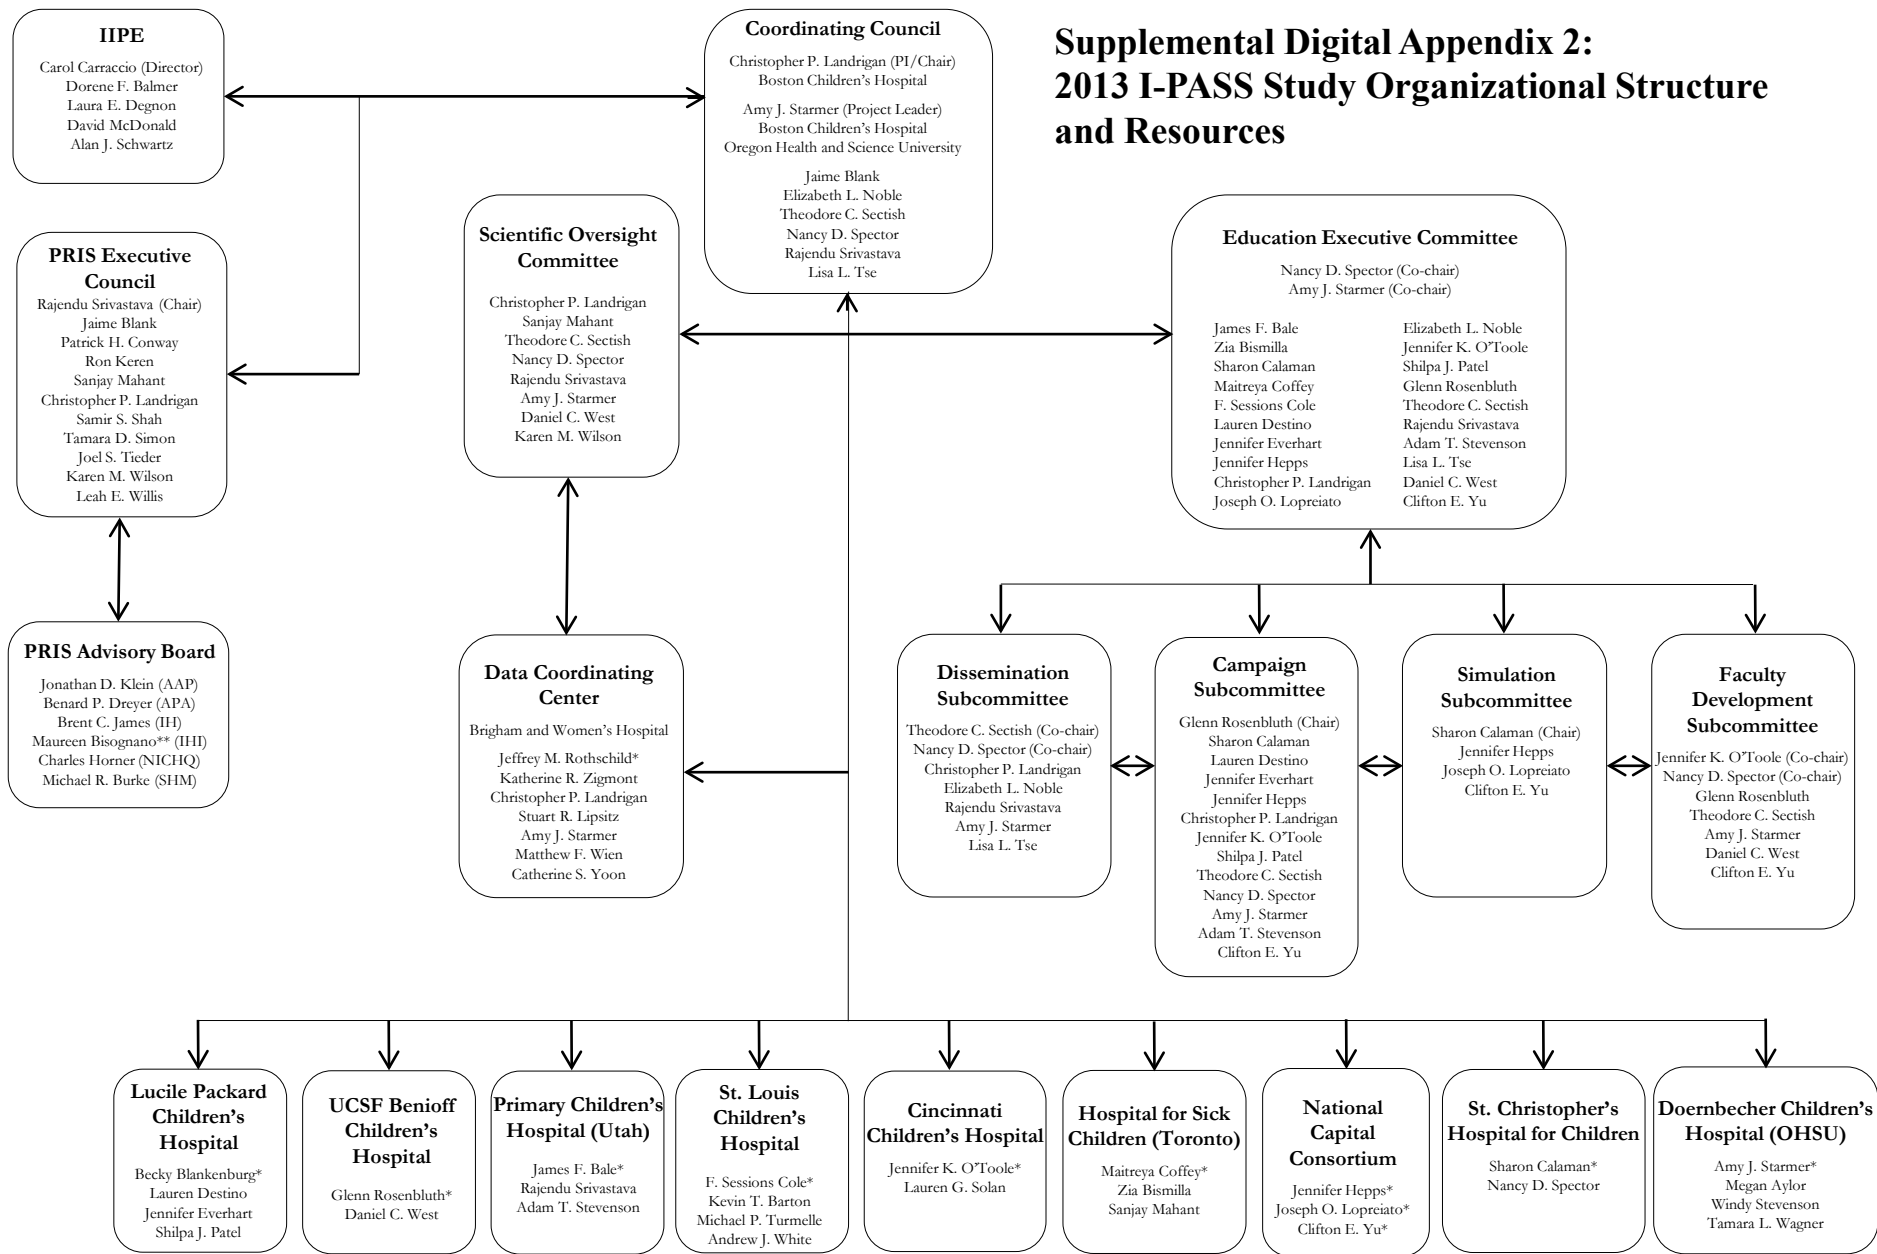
Supplemental Digital Appendix 2: 2013 I-PASS Study Organizational Structure and Resources

IIPE
Carol Carraccio (Director)
Dorene F. Balmer
Laura E. Degnon
David McDonald
Alan J. Schwartz

Coordinating Council
Christopher P. Landrigan (PI/Chair)
Boston Children's Hospital
Amy J. Starmer (Project Leader)
Boston Children's Hospital
Oregon Health and Science University
Jaime Blank
Elizabeth L. Noble
Theodore C. Sectish
Nancy D. Spector
Rajendu Srivastava
Lisa L. Tse

PRIS Executive Council
Rajendu Srivastava (Chair)
Jaime Blank
Patrick H. Conway
Ron Keren
Sanjay Mahant
Christopher P. Landrigan
Samir S. Shah
Tamara D. Simon
Joel S. Tieder
Karen M. Wilson
Leah E. Willis

Scientific Oversight Committee
Christopher P. Landrigan
Sanjay Mahant
Theodore C. Sectish
Nancy D. Spector
Rajendu Srivastava
Amy J. Starmer
Daniel C. West
Karen M. Wilson

Education Executive Committee
Nancy D. Spector (Co-chair)
Amy J. Starmer (Co-chair)
James F. Bale
Zia Bismilla
Sharon Calaman
Maitreya Coffey
F. Sessions Cole
Lauren Destino
Jennifer Everhart
Jennifer Hepps
Christopher P. Landrigan
Joseph O. Lopreiato
Elizabeth L. Noble
Jennifer K. O'Toole
Shilpa J. Patel
Glenn Rosenbluth
Theodore C. Sectish
Rajendu Srivastava
Adam T. Stevenson
Lisa L. Tse
Daniel C. West
Clifton E. Yu

PRIS Advisory Board
Jonathan D. Klein (AAP)
Benard P. Dreyer (APA)
Brent C. James (IH)
Maureen Bisognano** (IHI)
Charles Horner (NICHQ)
Michael R. Burke (SHM)

Data Coordinating Center
Brigham and Women's Hospital
Jeffrey M. Rothschild*
Katherine R. Zigmont
Christopher P. Landrigan
Stuart R. Lipsitz
Amy J. Starmer
Matthew F. Wien
Catherine S. Yoon

Dissemination Subcommittee
Theodore C. Sectish (Co-chair)
Nancy D. Spector (Co-chair)
Christopher P. Landrigan
Elizabeth L. Noble
Rajendu Srivastava
Amy J. Starmer
Lisa L. Tse

Campaign Subcommittee
Glenn Rosenbluth (Chair)
Sharon Calaman
Lauren Destino
Jennifer Everhart
Jennifer Hepps
Christopher P. Landrigan
Jennifer K. O'Toole
Shilpa J. Patel
Theodore C. Sectish
Nancy D. Spector
Amy J. Starmer
Adam T. Stevenson
Clifton E. Yu

Simulation Subcommittee
Sharon Calaman (Chair)
Jennifer Hepps
Joseph O. Lopreiato
Clifton E. Yu

Faculty Development Subcommittee
Jennifer K. O'Toole (Co-chair)
Nancy D. Spector (Co-chair)
Glenn Rosenbluth
Theodore C. Sectish
Amy J. Starmer
Daniel C. West
Clifton E. Yu

Lucile Packard Children's Hospital
Becky Blankenburg*
Lauren Destino
Jennifer Everhart
Shilpa J. Patel

UCSF Benioff Children's Hospital
Glenn Rosenbluth*
Daniel C. West

Primary Children's Hospital (Utah)
James F. Bale*
Rajendu Srivastava
Adam T. Stevenson

St. Louis Children's Hospital
F. Sessions Cole*
Kevin T. Barton
Michael P. Turmelle
Andrew J. White

Cincinnati Children's Hospital
Jennifer K. O'Toole*
Lauren G. Solan

Hospital for Sick Children (Toronto)
Maitreya Coffey*
Zia Bismilla
Sanjay Mahant

National Capital Consortium
Jennifer Hepps*
Joseph O. Lopreiato*
Clifton E. Yu*

St. Christopher's Hospital for Children
Sharon Calaman*
Nancy D. Spector

Doernbecher Children's Hospital (OHSU)
Amy J. Starmer*
Megan Aylor
Windy Stevenson
Tamara L. Wagner